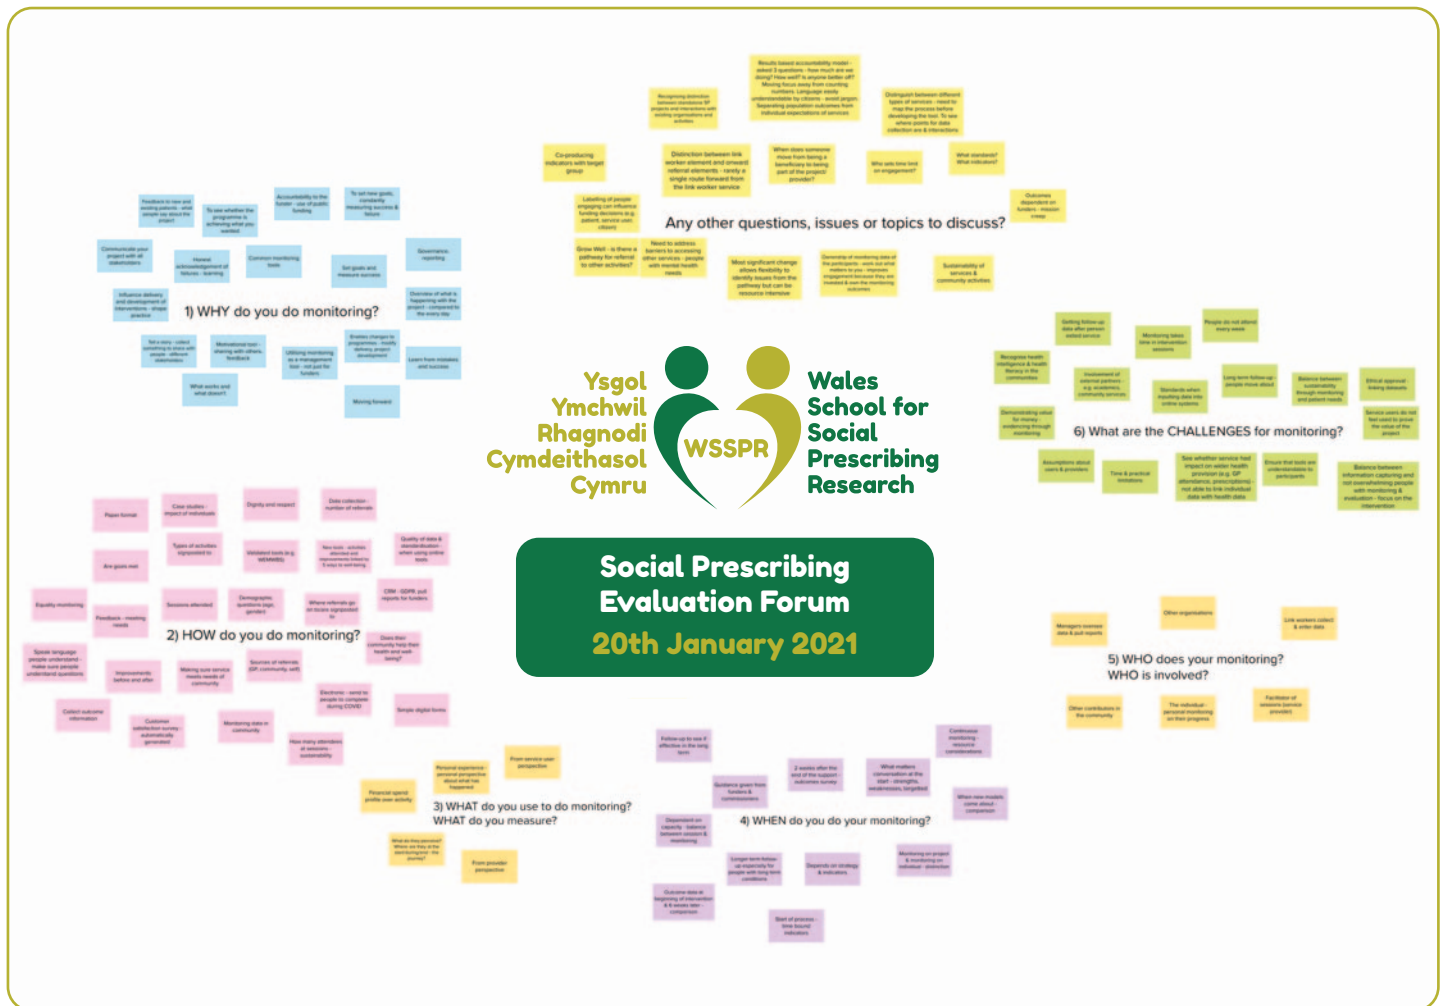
Any other questions, issues or topics to discuss?

1) WHY do you do monitoring?

6) What are the CHALLENGES for monitoring?

Ysgol Ymchwil Rhagnodi Cymdeithasol Cymru

WSSPR

Wales School for Social Prescribing Research

Social Prescribing Evaluation Forum

20th January 2021

2) HOW do you do monitoring?

5) WHO does your monitoring? WHO is involved?

3) WHAT do you use to do monitoring? WHAT do you measure?

4) WHEN do you do your monitoring?